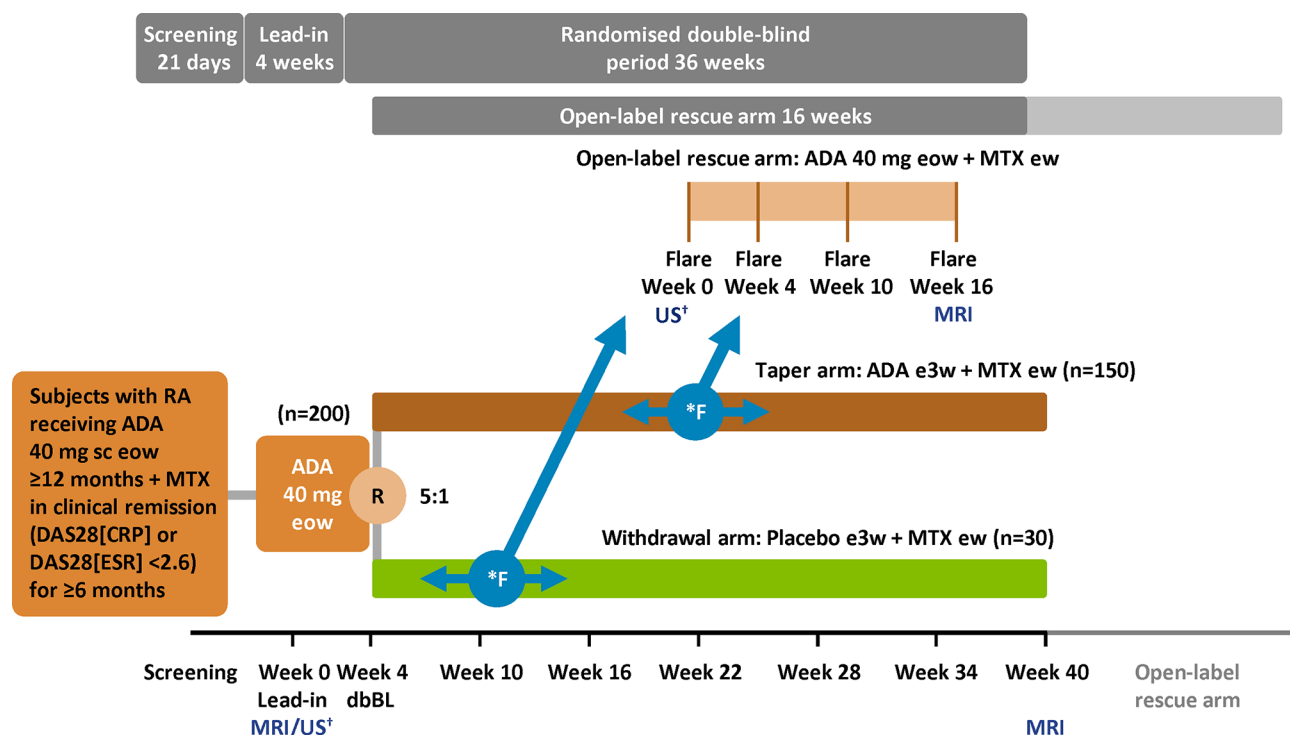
Screening 21 days

Lead-in 4 weeks

Randomised double-blind period 36 weeks

Open-label rescue arm 16 weeks

Open-label rescue arm: ADA 40 mg eow + MTX ew

Flare Week 0 US$^{\dagger}$

Flare Week 4

Flare Week 10

Flare Week 16 MRI

Taper arm: ADA e3w + MTX ew (n=150)

Subjects with RA receiving ADA 40 mg sc eow ≥12 months + MTX in clinical remission (DAS28[CRP] or DAS28[ESR] <2.6) for ≥6 months

(n=200)

ADA 40 mg eow

R

5:1

*F

Withdrawal arm: Placebo e3w + MTX ew (n=30)

*F

Screening

Week 0 Lead-in MRI/US$^{\dagger}$

Week 4 dbBL

Week 10

Week 16

Week 22

Week 28

Week 34

Week 40 MRI

Open-label rescue arm